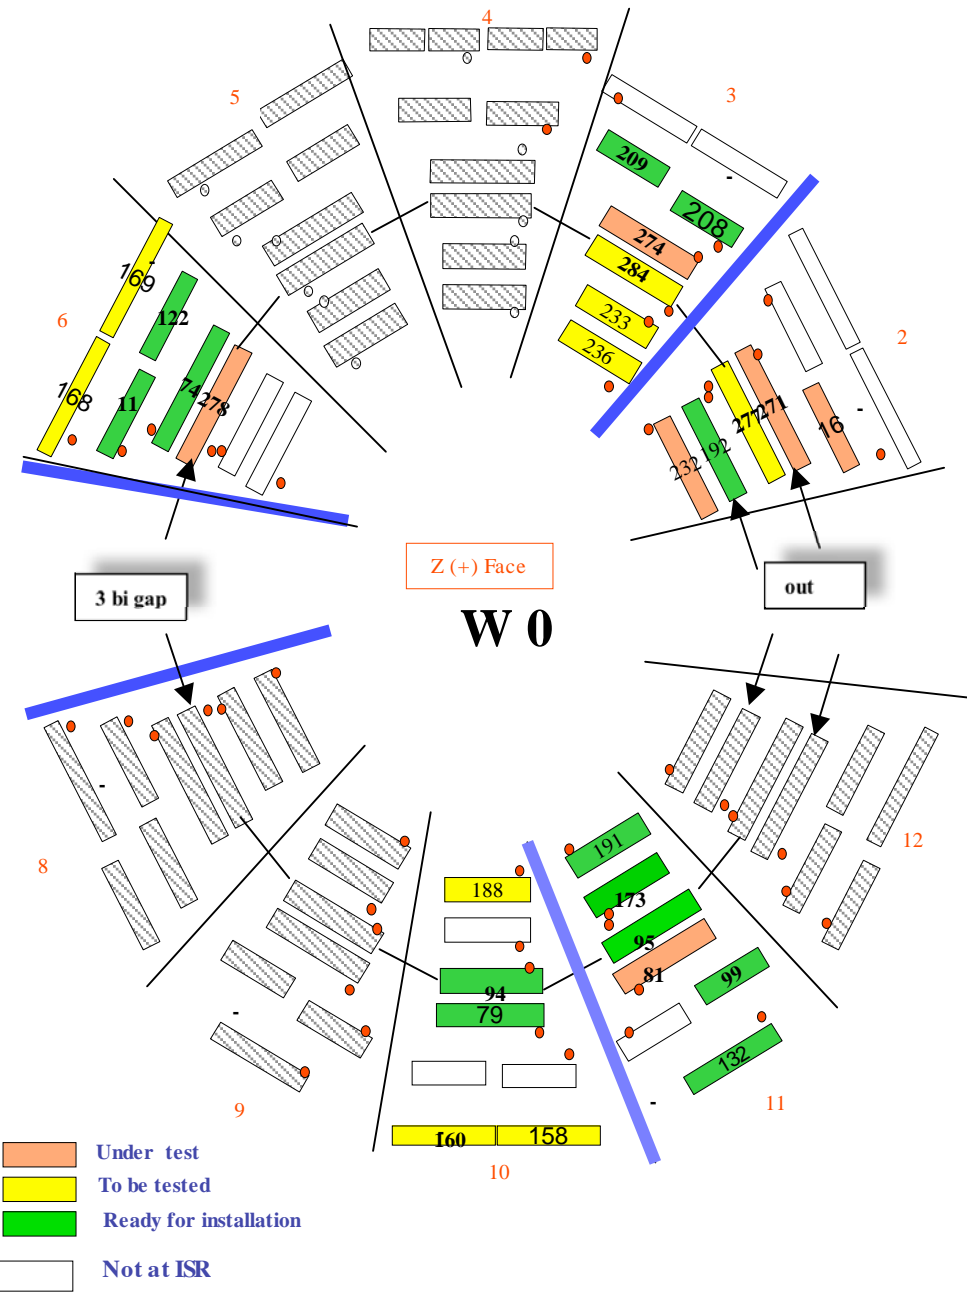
4

5

3

209

-

208

274

284

233

236

2

-

271

271

16

232

92

6

169

122

168

11

74

278

Z (+) Face

W 0

3 bi gap

out

-

8

12

191

173

95

81

99

132

188

94

79

-

-

9

11

160

158

10

Under test

To be tested

Ready for installation

Not at ISR